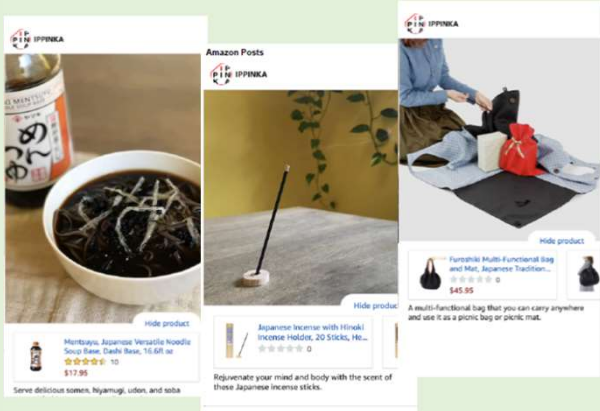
IPPINKA

MENTSUYU

めんつゆ

Hide product

Mentsuyu, Japanese Versatile Noodle Soup Base, Dashi Base, 16.6fl oz

10

$17.95

Serve delicious somen, hiyamugi, udon, and soba

Amazon Posts

IPPINKA

Hide product

Japanese Incense with Hinoki Incense Holder, 20 Sticks, He...

0

Rejuvenate your mind and body with the scent of these Japanese incense sticks.

IPPINKA

Hide product

Furoshiki Multi-Functional Bag and Mat, Japanese Tradition...

0

$45.95

A multi-functional bag that you can carry anywhere and use it as a picnic bag or picnic mat.